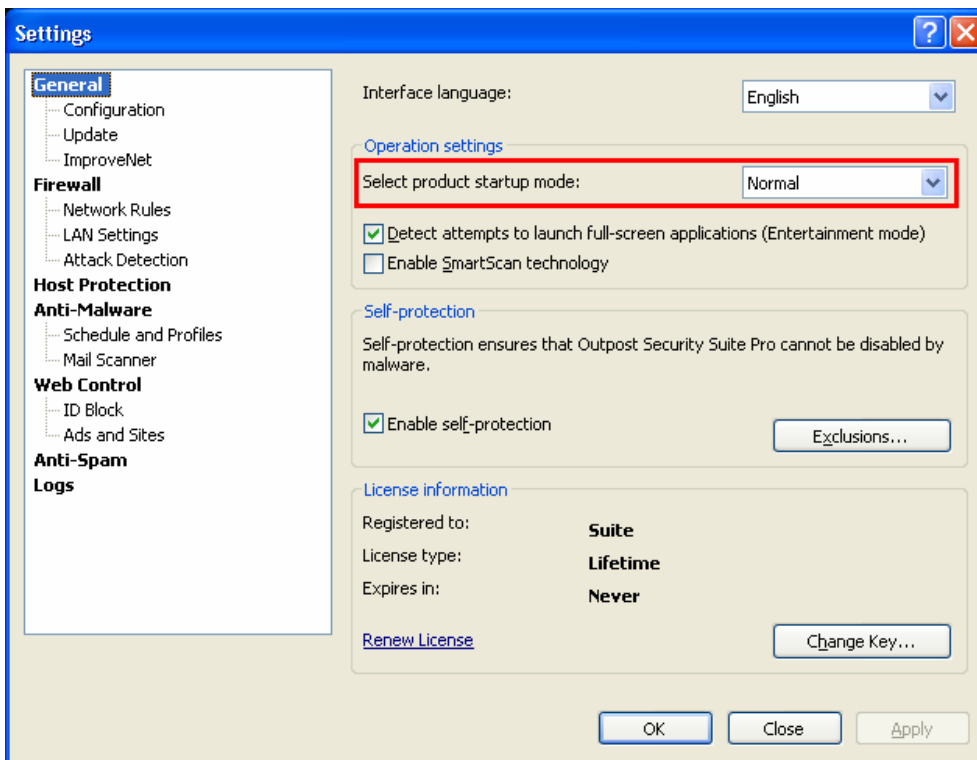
Settings

General
Configuration
Update
ImproveNet
Firewall
Network Rules
LAN Settings
Attack Detection
Host Protection
Anti-Malware
Schedule and Profiles
Mail Scanner
Web Control
ID Block
Ads and Sites
Anti-Spam
Logs

Interface language: English

Operation settings
Select product startup mode: Normal
Detect attempts to launch full-screen applications (Entertainment mode)
Enable SmartScan technology

Self-protection
Self-protection ensures that Outpost Security Suite Pro cannot be disabled by malware.
Enable self-protection
Exclusions...

License information
Registered to: Suite
License type: Lifetime
Expires in: Never
Renew License
Change Key...

OK
Close
Apply